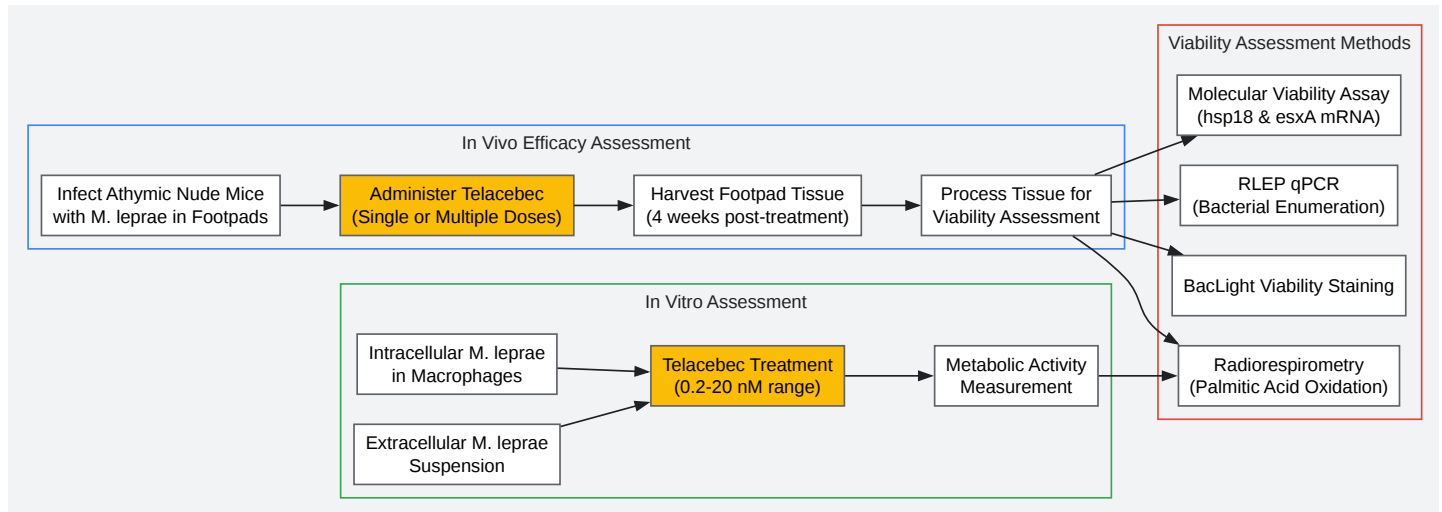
In Vivo Efficacy Assessment

Infect Athymic Nude Mice with M. leprae in Footpads

Administer Telacebec (Single or Multiple Doses)

Harvest Footpad Tissue (4 weeks post-treatment)

Process Tissue for Viability Assessment

In Vitro Assessment

Intracellular M. leprae in Macrophages

Extracellular M. leprae Suspension

Telacebec Treatment (0.2-20 nM range)

Metabolic Activity Measurement

Viability Assessment Methods

Molecular Viability Assay (hsp18 & esxA mRNA)

RLEP qPCR (Bacterial Enumeration)

BacLight Viability Staining

Radiorespirometry (Palmitic Acid Oxidation)